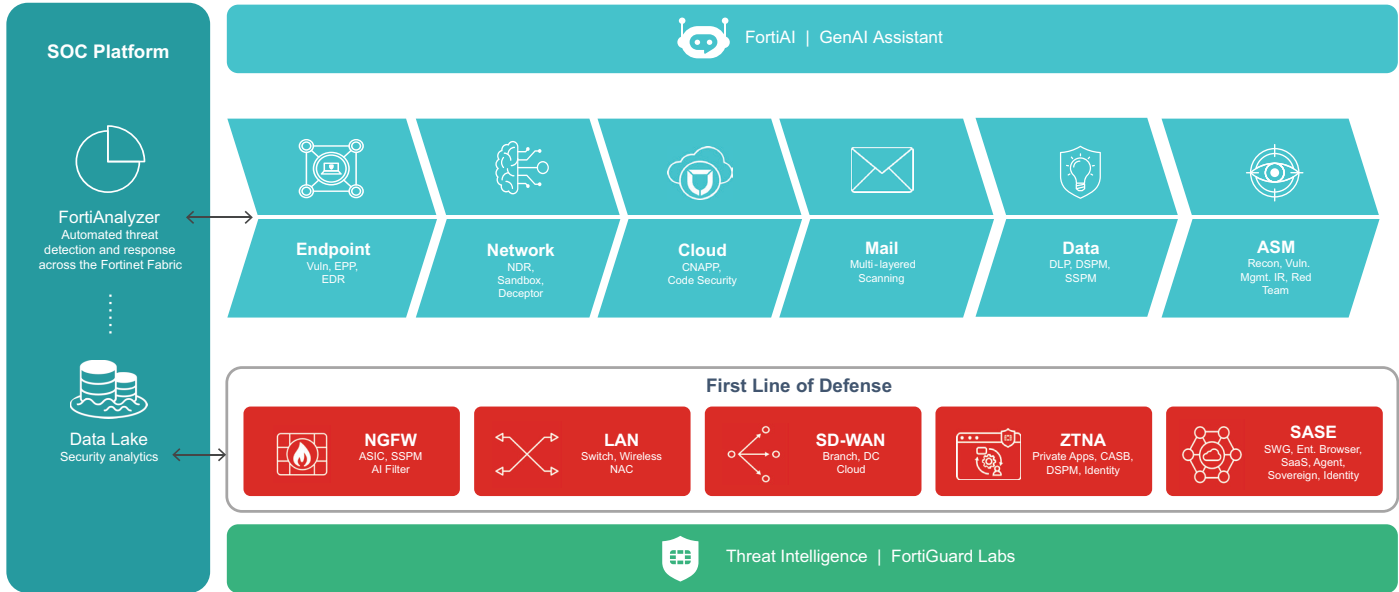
SOC Platform

FortiAnalyzer
Automated threat detection and response across the Fortinet Fabric

Data Lake
Security analytics

FortiAI | GenAI Assistant

Endpoint
Vuln, EPP, EDR

Network
NDR, Sandbox, Deceptor

Cloud
CNAPP, Code Security

Mail
Multi-layered Scanning

Data
DLP, DSPM, SSPM

ASM
Recon, Vuln. Mgmt. IR, Red Team

First Line of Defense

NGFW
ASIC, SSPM AI Filter

LAN
Switch, Wireless NAC

SD-WAN
Branch, DC Cloud

ZTNA
Private Apps, CASB, DSPM, Identity

SASE
SWG, Ent. Browser, SaaS, Agent, Sovereign, Identity

Threat Intelligence | FortiGuard Labs